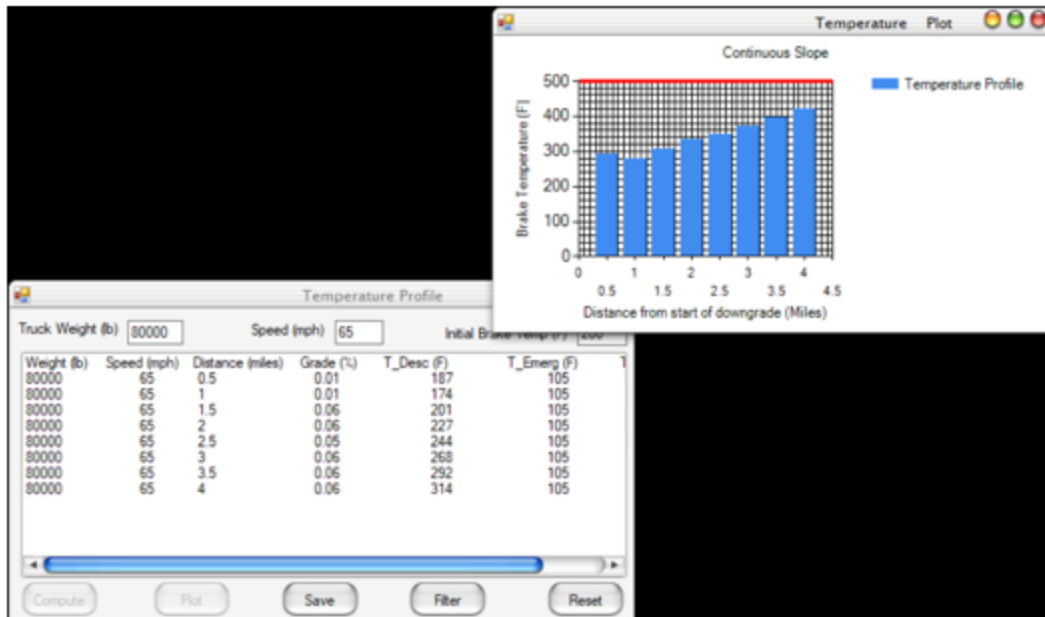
Temperature Plot

Continuous Slope

500
400
300
200
100
0

Brake Temperature (F)

0 1 2 3 4
0.5 1.5 2.5 3.5 4.5

Distance from start of downgrade (Miles)

Temperature Profile

Temperature Profile

Truck Weight (lb) 80000 Speed (mph) 65 Initial Brake Temp (F) 200

| Weight (lb) | Speed (mph) | Distance (miles) | Grade (%) | T_Desc (F) | T_Emerg (F) |
|---|---|---|---|---|---|
| 80000 | 65 | 0.5 | 0.01 | 187 | 105 |
| 80000 | 65 | 1 | 0.01 | 174 | 105 |
| 80000 | 65 | 1.5 | 0.06 | 201 | 105 |
| 80000 | 65 | 2 | 0.06 | 227 | 105 |
| 80000 | 65 | 2.5 | 0.05 | 244 | 105 |
| 80000 | 65 | 3 | 0.06 | 268 | 105 |
| 80000 | 65 | 3.5 | 0.06 | 292 | 105 |
| 80000 | 65 | 4 | 0.06 | 314 | 105 |

Compute Plot Save Filter Reset